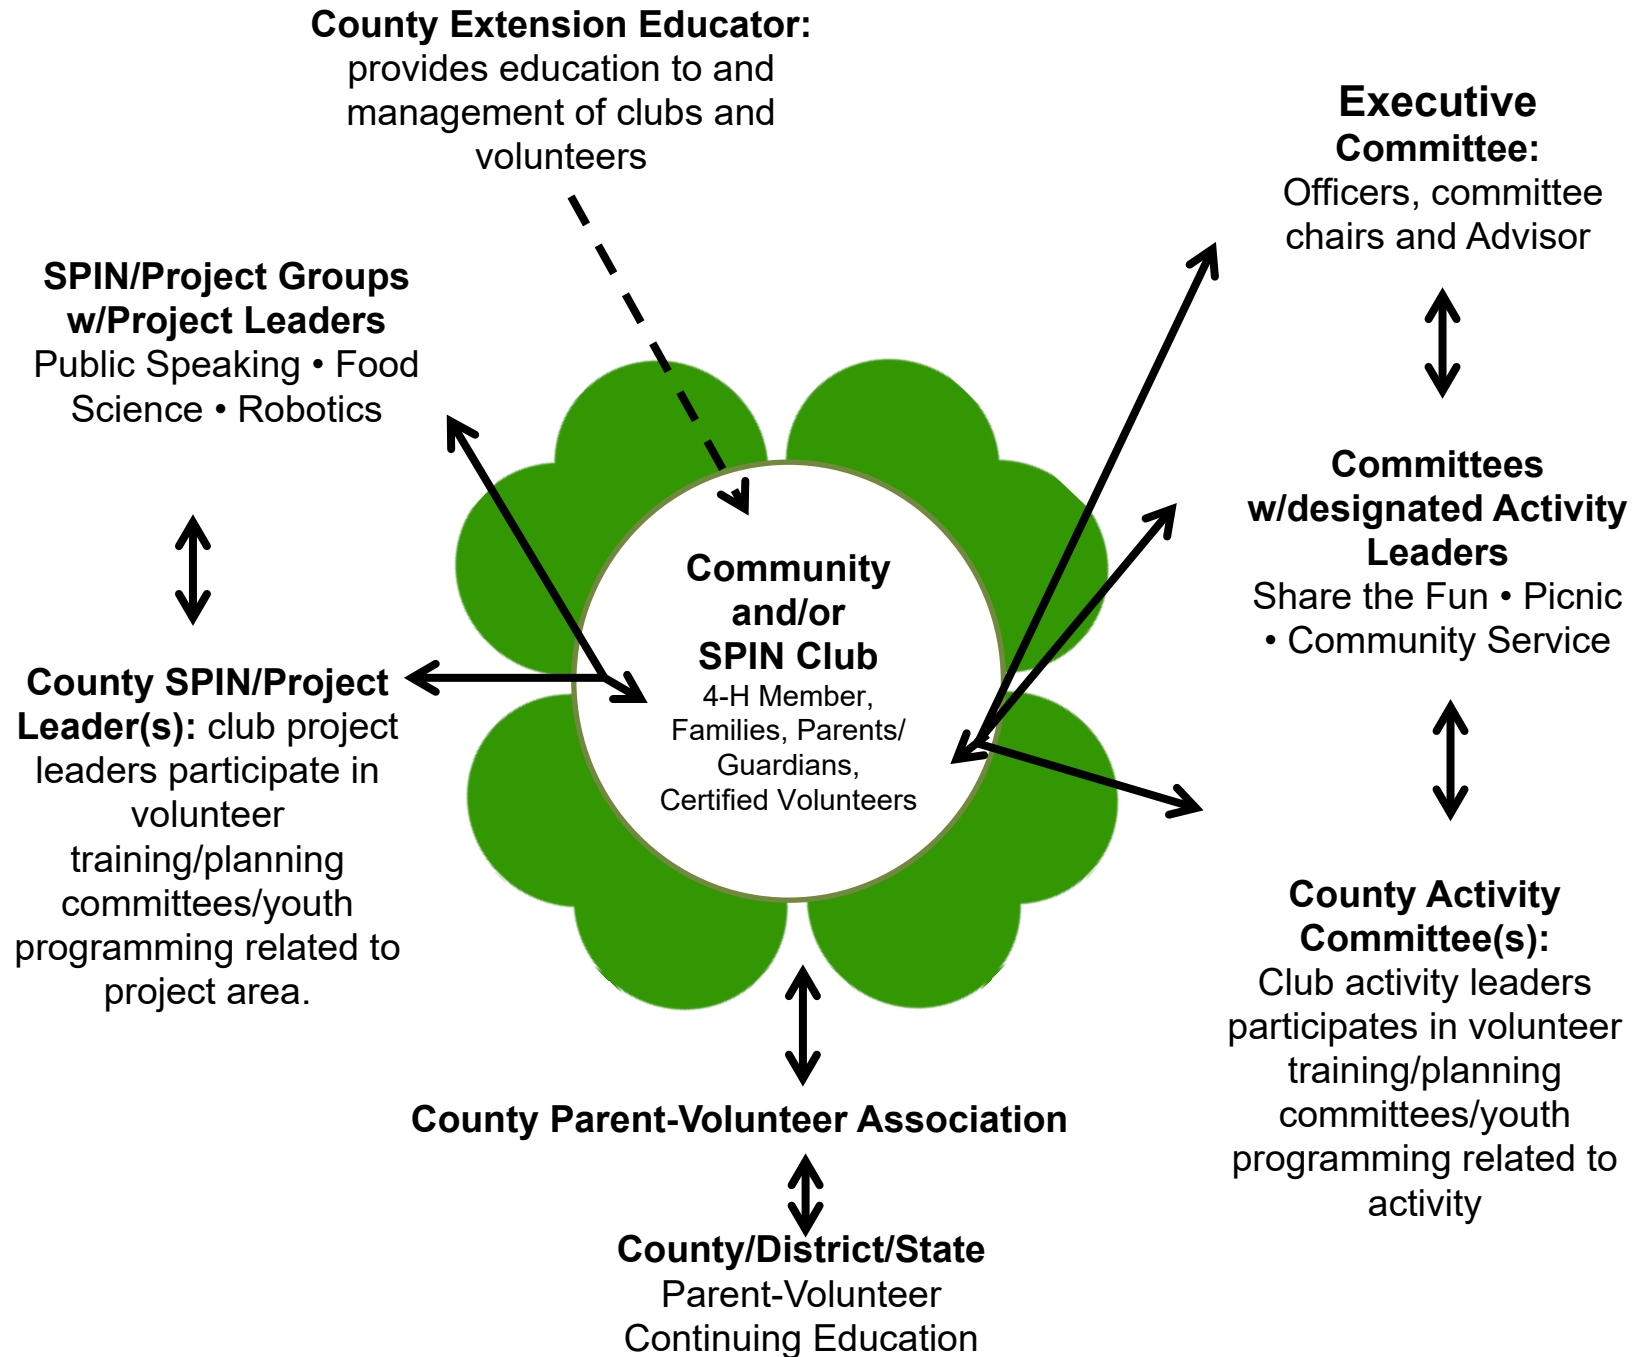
**County Extension Educator:** provides education to and management of clubs and volunteers

**Executive Committee:** Officers, committee chairs and Advisor

**SPIN/Project Groups w/Project Leaders**
Public Speaking • Food Science • Robotics

**Committees w/designated Activity Leaders**
Share the Fun • Picnic • Community Service

**Community and/or SPIN Club**
4-H Member, Families, Parents/ Guardians, Certified Volunteers

**County SPIN/Project Leader(s):** club project leaders participate in volunteer training/planning committees/youth programming related to project area.

**County Activity Committee(s):** Club activity leaders participates in volunteer training/planning committees/youth programming related to activity

**County Parent-Volunteer Association**

**County/District/State**
Parent-Volunteer Continuing Education